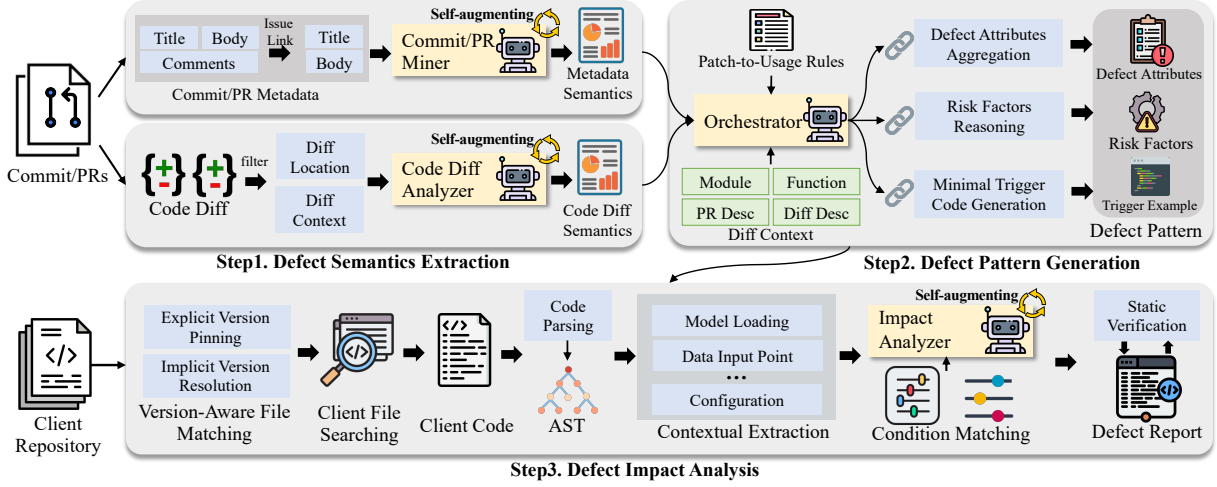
Commit/PRs

Title
Body
Comments
Issue Link
Title
Body
Commit/PR Metadata
Self-augmenting
Commit/PR Miner
Metadata Semantics

Code Diff
filter
Diff Location
Diff Context
Self-augmenting
Code Diff Analyzer
Code Diff Semantics

Step1. Defect Semantics Extraction

Patch-to-Usage Rules
Orchestrator
Module
Function
PR Desc
Diff Desc
Diff Context
Defect Attributes Aggregation
Risk Factors Reasoning
Minimal Trigger Code Generation
Defect Attributes
Risk Factors
Trigger Example
Defect Pattern

Step2. Defect Pattern Generation

Client Repository
Explicit Version Pinning
Implicit Version Resolution
Version-Aware File Matching
Client File Searching
Client Code
Code Parsing
AST
Model Loading
Data Input Point
•••
Configuration
Contextual Extraction
Self-augmenting
Impact Analyzer
Condition Matching
Static Verification
Defect Report

Step3. Defect Impact Analysis